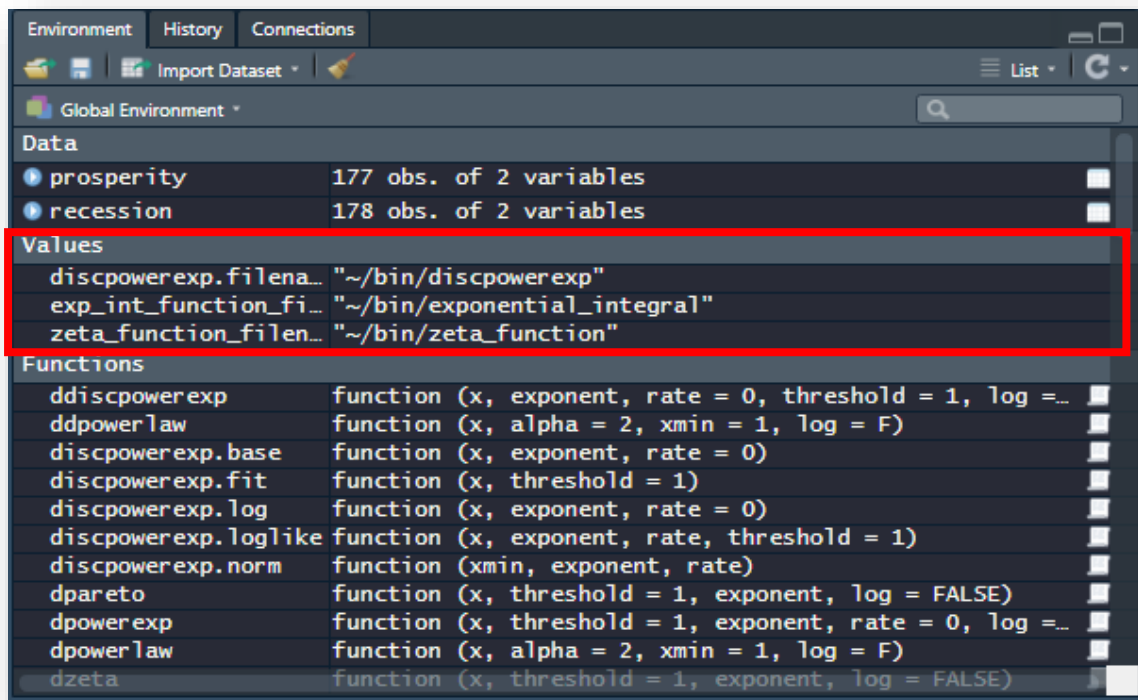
Environment History Connections

Import Dataset

List

Global Environment

Data

| | |
|---|---|
| prosperity | 177 obs. of 2 variables |
| recession | 178 obs. of 2 variables |

Values

| | |
|---|---|
| discpowerexp.filena… | "~/bin/discpowerexp" |
| exp_int_function_fi… | "~/bin/exponential_integral" |
| zeta_function_filen… | "~/bin/zeta_function" |

Functions

| | |
|---|---|
| ddiscpowerexp | function (x, exponent, rate = 0, threshold = 1, log =… |
| ddpowerlaw | function (x, alpha = 2, xmin = 1, log = F) |
| discpowerexp.base | function (x, exponent, rate = 0) |
| discpowerexp.fit | function (x, threshold = 1) |
| discpowerexp.log | function (x, exponent, rate = 0) |
| discpowerexp.loglike | function (x, exponent, rate, threshold = 1) |
| discpowerexp.norm | function (xmin, exponent, rate) |
| dpareto | function (x, threshold = 1, exponent, log = FALSE) |
| dpowerexp | function (x, threshold = 1, exponent, rate = 0, log =… |
| dpowerlaw | function (x, alpha = 2, xmin = 1, log = F) |
| dzeta | function (x, threshold = 1, exponent, log = FALSE) |